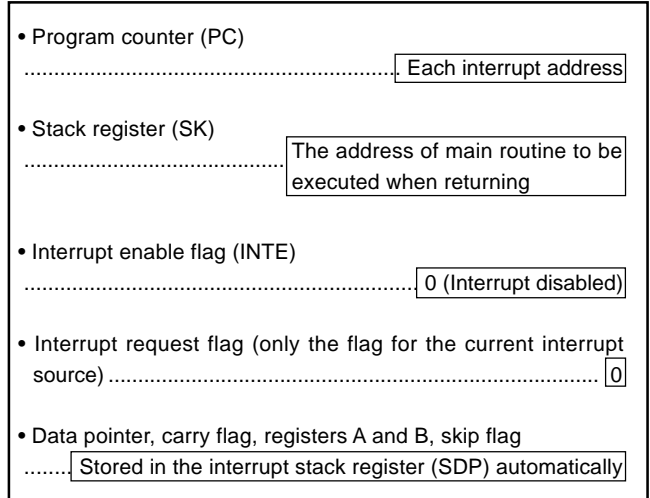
• Program counter (PC)
........................................................ Each interrupt address

• Stack register (SK)
.................................... The address of main routine to be executed when returning

• Interrupt enable flag (INTE)
................................................................ 0 (Interrupt disabled)

• Interrupt request flag (only the flag for the current interrupt source) ........................................................................... 0

• Data pointer, carry flag, registers A and B, skip flag
........ Stored in the interrupt stack register (SDP) automatically